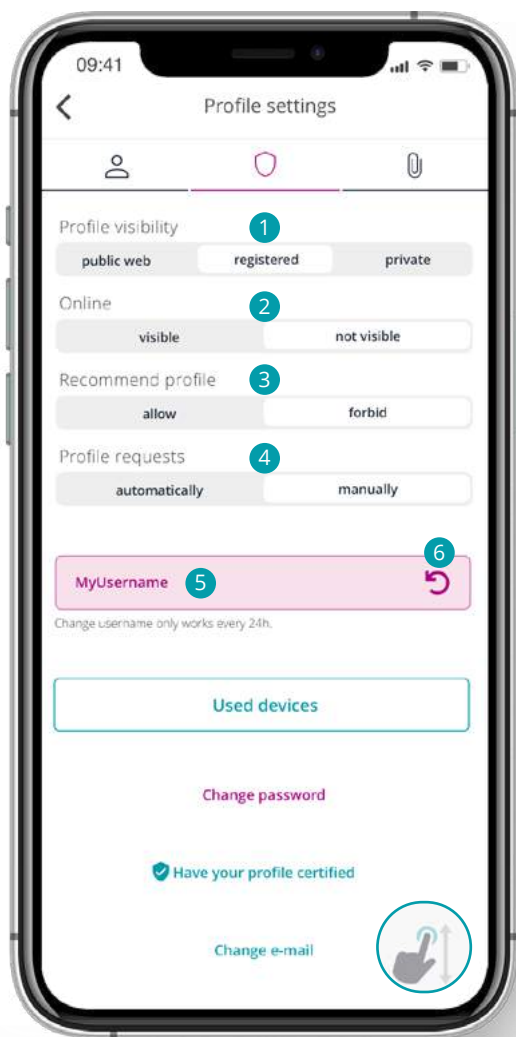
09:41

Profile settings

Profile visibility 1

public web | registered | private

Online 2

visible | not visible

Recommend profile 3

allow | forbid

Profile requests 4

automatically | manually

6

MyUsername 5

Change username only works every 24h.

Used devices

Change password

Have your profile certified

Change e-mail